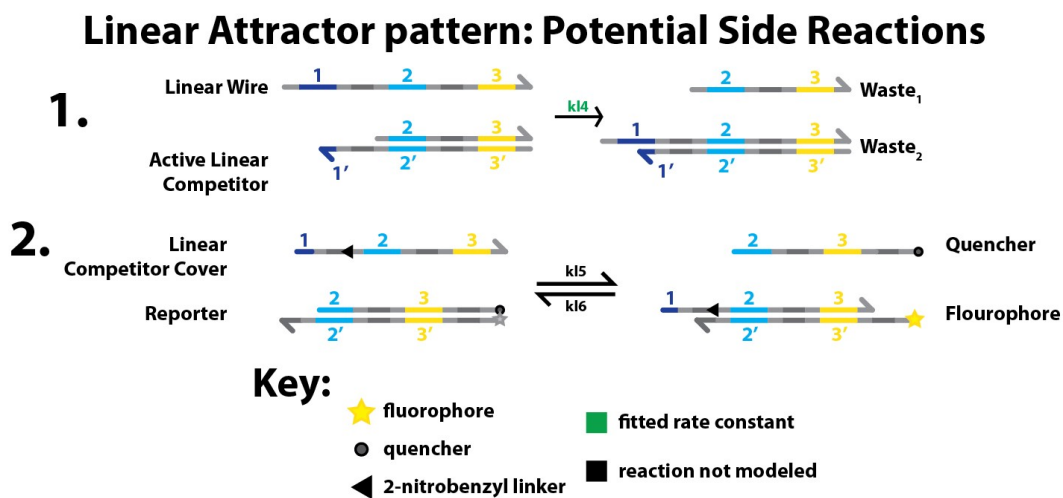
Linear Attractor pattern: Potential Side Reactions

1.

Linear Wire 1 2 3

Active Linear Competitor 2 3 1′ 2′ 3′

kl4

2 3 Waste$_1$

1 2 3 1′ 2′ 3′ Waste$_2$

2.

Linear Competitor Cover 1 2 3

Reporter 2 3 2′ 3′

kl5

kl6

2 3 Quencher

1 2 3 2′ 3′ Flourophore

Key:

fluorophore

quencher

2-nitrobenzyl linker

fitted rate constant

reaction not modeled